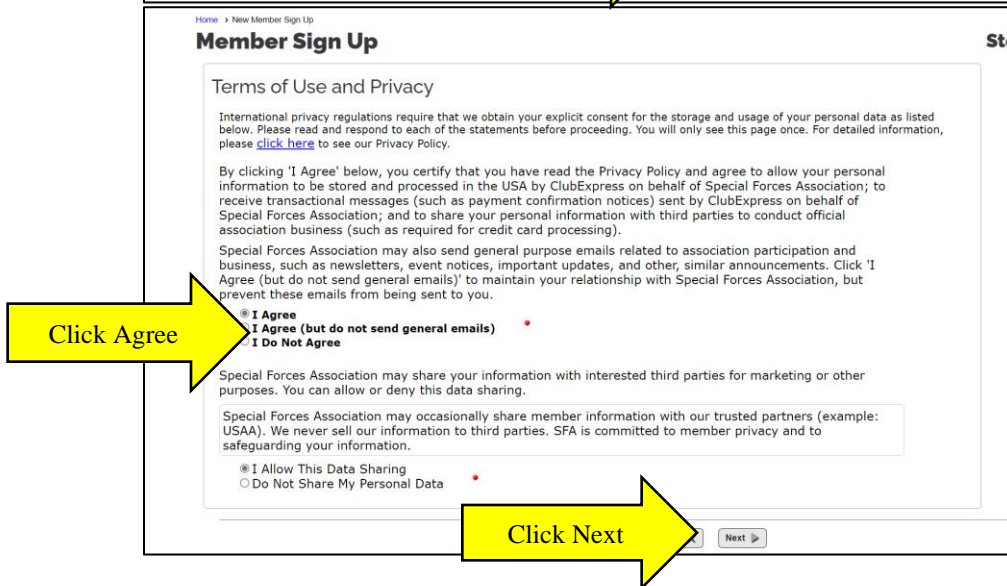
Home > New Member Sign Up

Member Sign Up

St

Terms of Use and Privacy

International privacy regulations require that we obtain your explicit consent for the storage and usage of your personal data as listed below. Please read and respond to each of the statements before proceeding. You will only see this page once. For detailed information, please click here to see our Privacy Policy.

By clicking 'I Agree' below, you certify that you have read the Privacy Policy and agree to allow your personal information to be stored and processed in the USA by ClubExpress on behalf of Special Forces Association; to receive transactional messages (such as payment confirmation notices) sent by ClubExpress on behalf of Special Forces Association; and to share your personal information with third parties to conduct official association business (such as required for credit card processing).

Special Forces Association may also send general purpose emails related to association participation and business, such as newsletters, event notices, important updates, and other, similar announcements. Click 'I Agree (but do not send general emails)' to maintain your relationship with Special Forces Association, but prevent these emails from being sent to you.

Click Agree

I Agree
I Agree (but do not send general emails)
I Do Not Agree

Special Forces Association may share your information with interested third parties for marketing or other purposes. You can allow or deny this data sharing.

Special Forces Association may occasionally share member information with our trusted partners (example: USAA). We never sell our information to third parties. SFA is committed to member privacy and to safeguarding your information.

I Allow This Data Sharing
Do Not Share My Personal Data

Click Next

Next